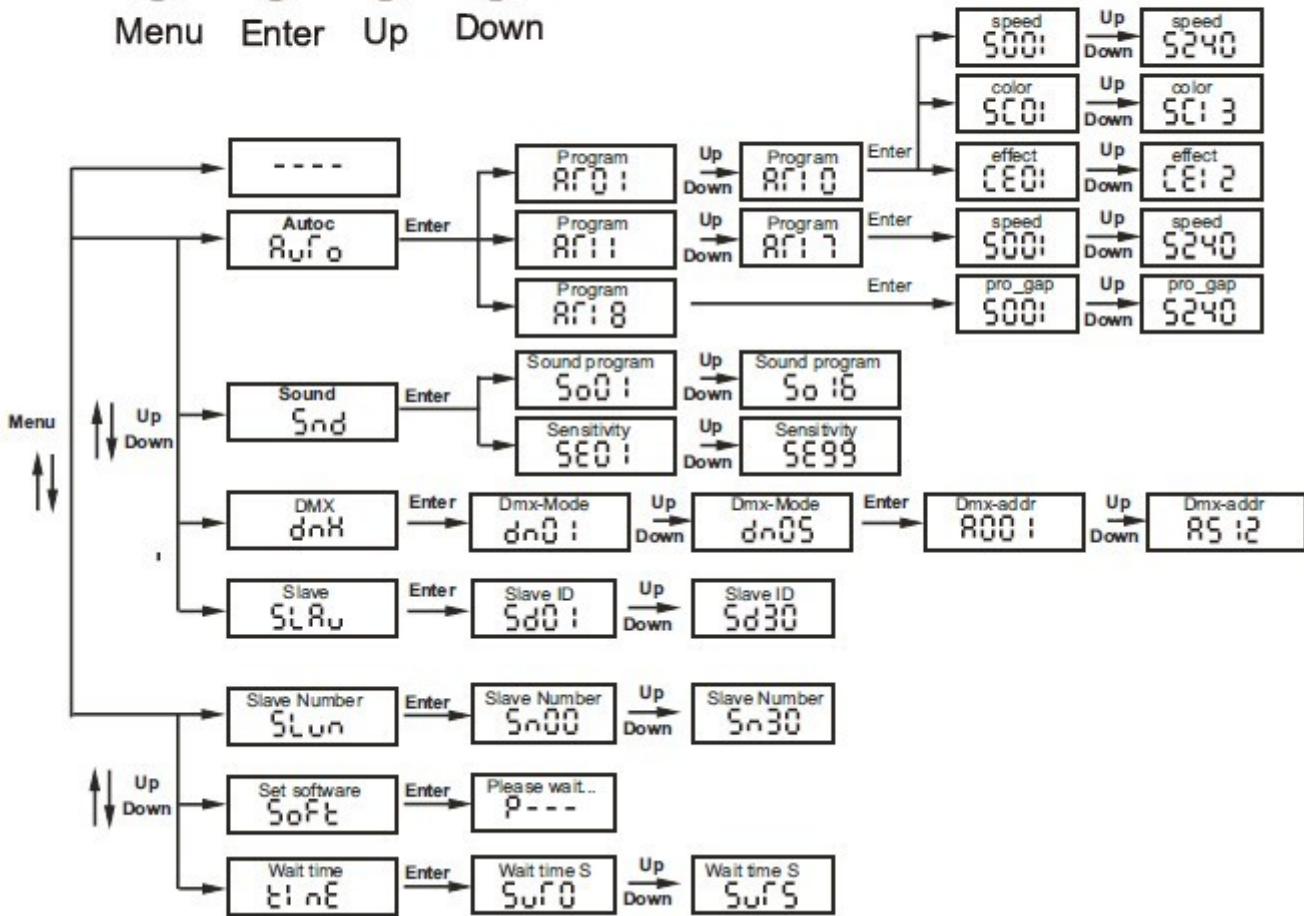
Menu Enter Up Down

----

Autoc
AuTo
Enter

Program
AT01
Up
Down
Program
AT10
Enter

speed
S001
Up
Down
speed
S240

color
SC01
Up
Down
color
SC13

effect
CE01
Up
Down
effect
CE12

Program
AT11
Up
Down
Program
AT17
Enter

speed
S001
Up
Down
speed
S240

Program
AT18
Enter

pro_gap
S001
Up
Down
pro_gap
S240

Menu

Up
Down

Sound
Snd
Enter

Sound program
So01
Up
Down
Sound program
So16

Sensitivity
SE01
Up
Down
Sensitivity
SE99

DMX
dnX
Enter
Dmx-Mode
dn01
Up
Down
Dmx-Mode
dn05
Enter
Dmx-addr
A001
Up
Down
Dmx-addr
A512

Slave
SLAu
Enter
Slave ID
Sd01
Up
Down
Slave ID
Sd30

Slave Number
SLun
Enter
Slave Number
Sn00
Up
Down
Slave Number
Sn30

Up
Down

Set software
SoFt
Enter
Please wait...
P---

Wait time
tInE
Enter
Wait time S
SuT0
Up
Down
Wait time S
SuTS